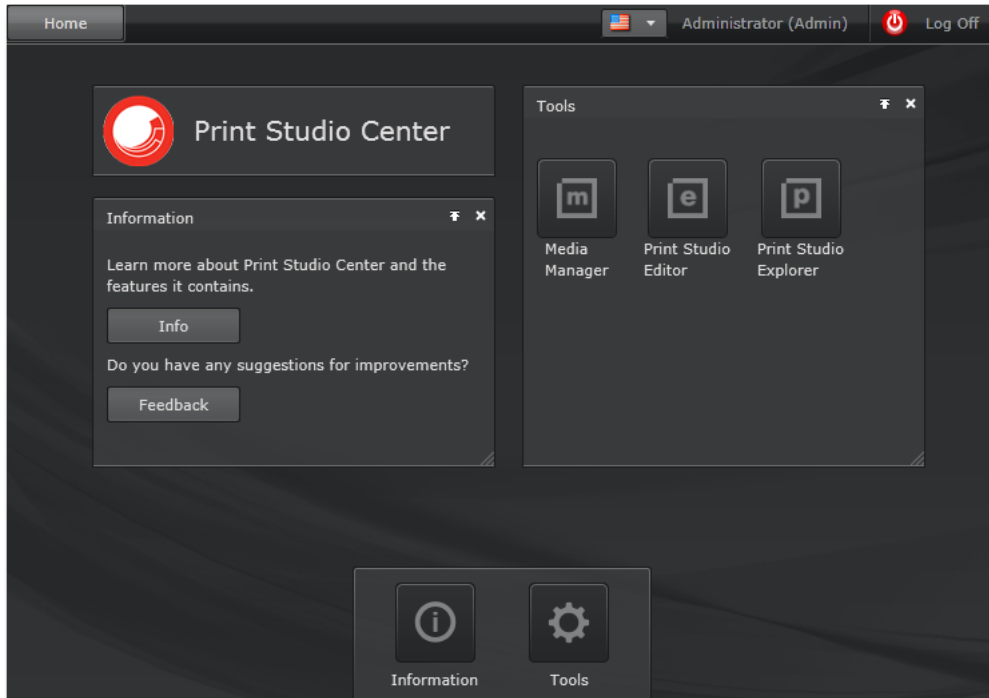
Home

Administrator (Admin)

Log Off

Print Studio Center

Information

Learn more about Print Studio Center and the features it contains.

Info

Do you have any suggestions for improvements?

Feedback

Tools

m
Media Manager

e
Print Studio Editor

p
Print Studio Explorer

Information

Tools